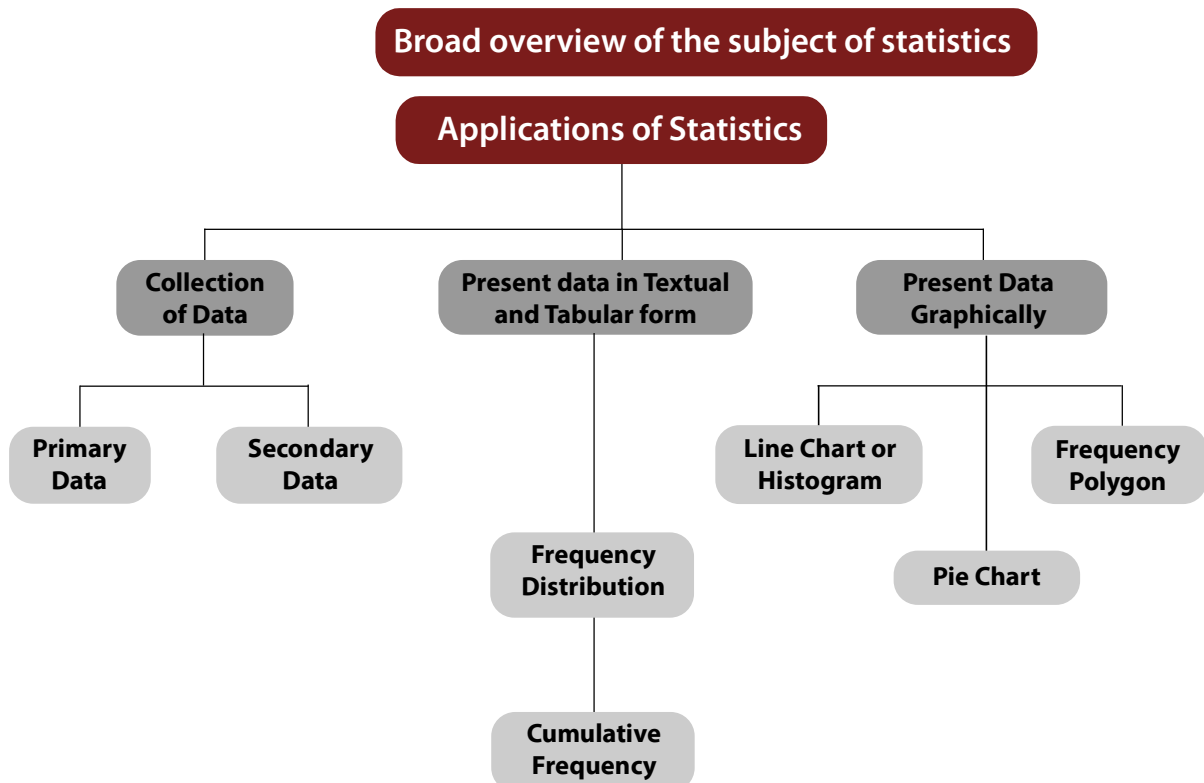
Broad overview of the subject of statistics

Applications of Statistics

Collection of Data

Primary Data

Secondary Data

Present data in Textual and Tabular form

Frequency Distribution

Cumulative Frequency

Present Data Graphically

Line Chart or Histogram

Pie Chart

Frequency Polygon